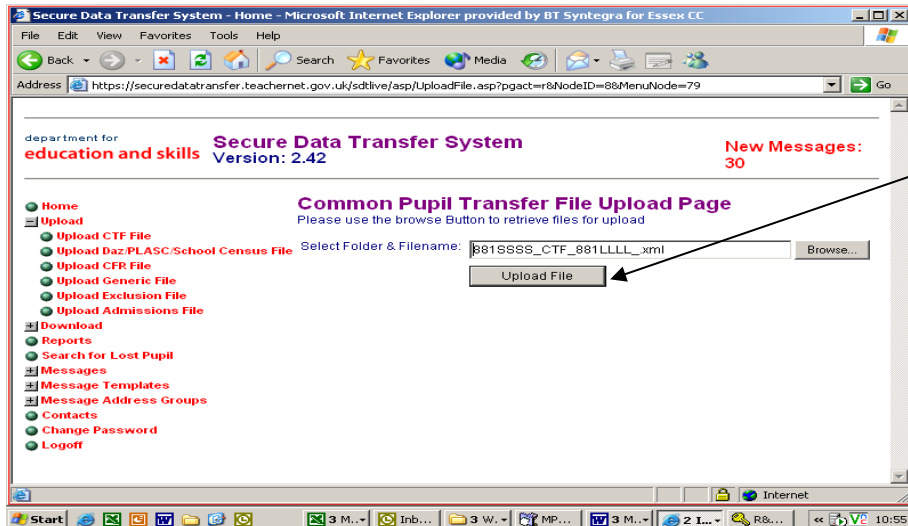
Secure Data Transfer System - Home - Microsoft Internet Explorer provided by BT Syntegra for Essex CC

File Edit View Favorites Tools Help

Back Search Favorites Media

Address https://securedatatransfer.teachernet.gov.uk/sdtlive/asp/UploadFile.asp?pgact=r&NodeID=8&MenuNode=79 Go

department for
education and skills

Secure Data Transfer System
Version: 2.42

New Messages: 30

Home
Upload
Upload CTF File
Upload Daz/PLASC/School Census File
Upload CFR File
Upload Generic File
Upload Exclusion File
Upload Admissions File
Download
Reports
Search for Lost Pupil
Messages
Message Templates
Message Address Groups
Contacts
Change Password
Logoff

Common Pupil Transfer File Upload Page
Please use the browse Button to retrieve files for upload

Select Folder & Filename: 881SSSS_CTF_881LLLL_.xml Browse...

Upload File

Internet

Start 3 M... Inb... 3 W... MP... 3 M... 2 I... R&... 10:55